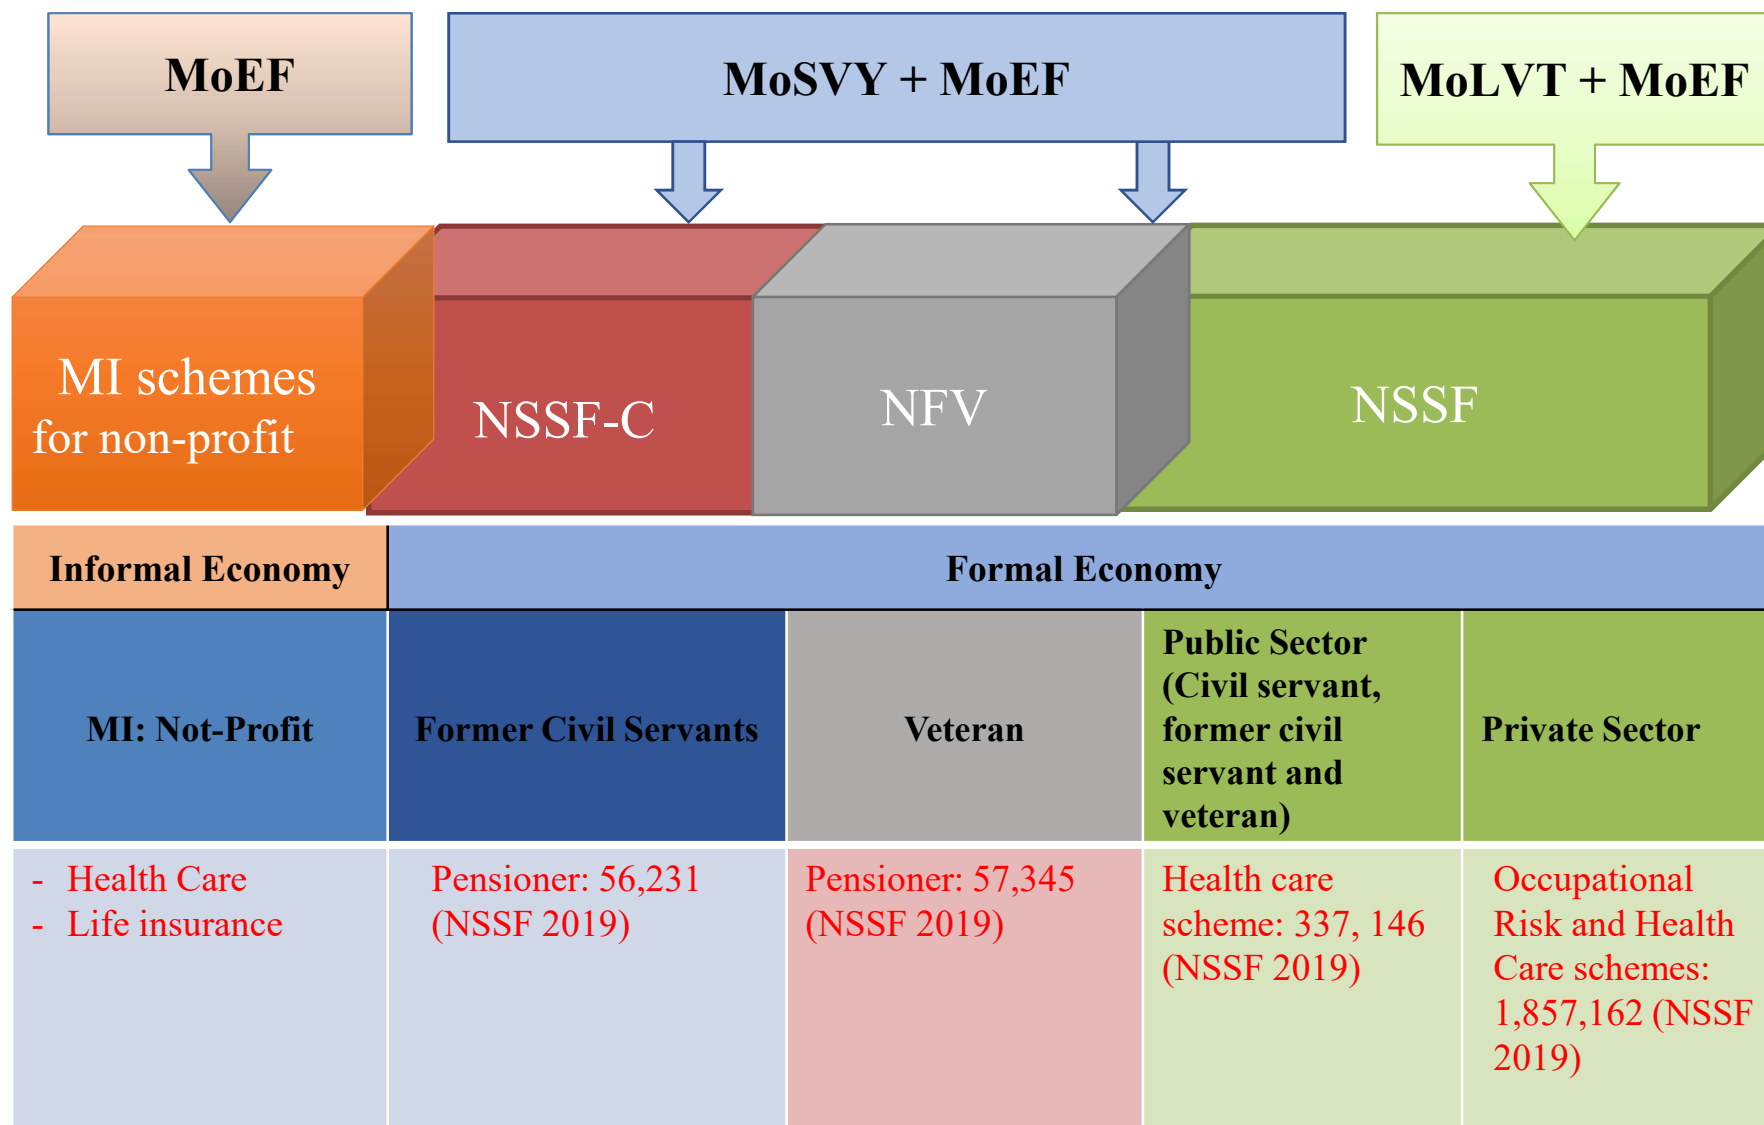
MoEF

MoSVY + MoEF

MoLVT + MoEF

MI schemes for non-profit

NSSF-C

NFV

NSSF

| Informal Economy | Formal Economy | | | |
|---|---|---|---|---|
| MI: Not-Profit | Former Civil Servants | Veteran | Public Sector (Civil servant, former civil servant and veteran) | Private Sector |
| - Health Care<br>- Life insurance | Pensioner: 56,231 (NSSF 2019) | Pensioner: 57,345 (NSSF 2019) | Health care scheme: 337, 146 (NSSF 2019) | Occupational Risk and Health Care schemes: 1,857,162 (NSSF 2019) |